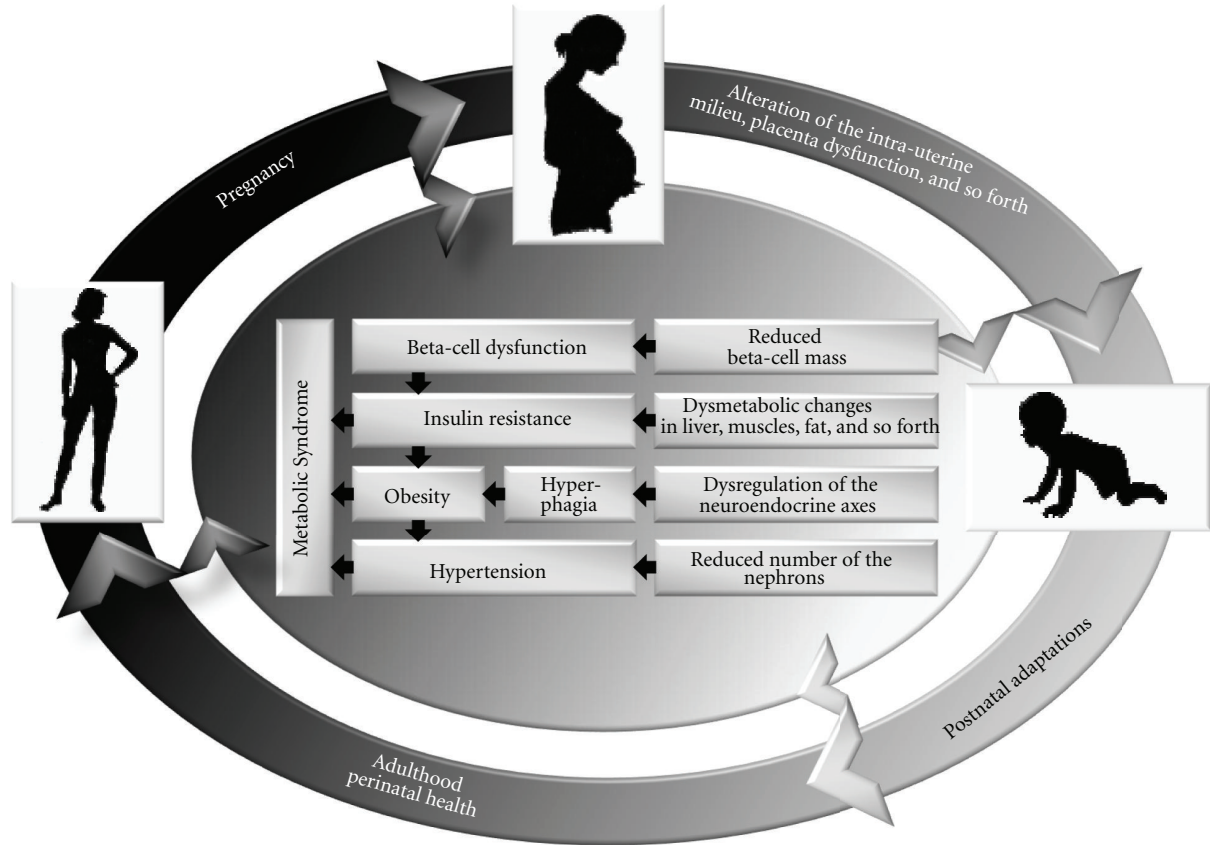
Pregnancy

Alteration of the intra-uterine milieu, placenta dysfunction, and so forth

Metabolic Syndrome

Beta-cell dysfunction

Reduced beta-cell mass

Insulin resistance

Dysmetabolic changes in liver, muscles, fat, and so forth

Obesity

Hyper-phagia

Dysregulation of the neuroendocrine axes

Hypertension

Reduced number of the nephrons

Postnatal adaptations

Adulthood perinatal health